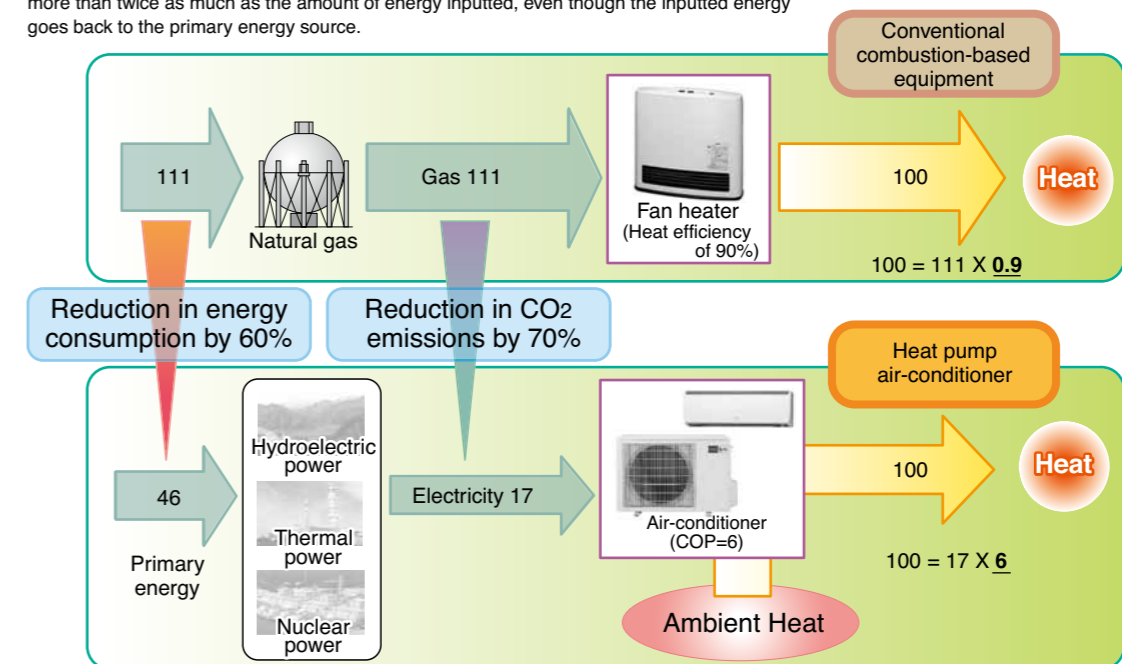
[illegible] more than twice as much as the amount of energy inputted, even though the inputted energy goes back to the primary energy source.

Conventional combustion-based equipment

111

Natural gas

Gas 111

Fan heater (Heat efficiency of 90%)

100

Heat

100 = 111 X **0.9**

Reduction in energy consumption by 60%

Reduction in CO2 emissions by 70%

Heat pump air-conditioner

46

Primary energy

Hydroelectric power

Thermal power

Nuclear power

Electricity 17

Air-conditioner (COP=6)

100

Heat

100 = 17 X **6**

Ambient Heat